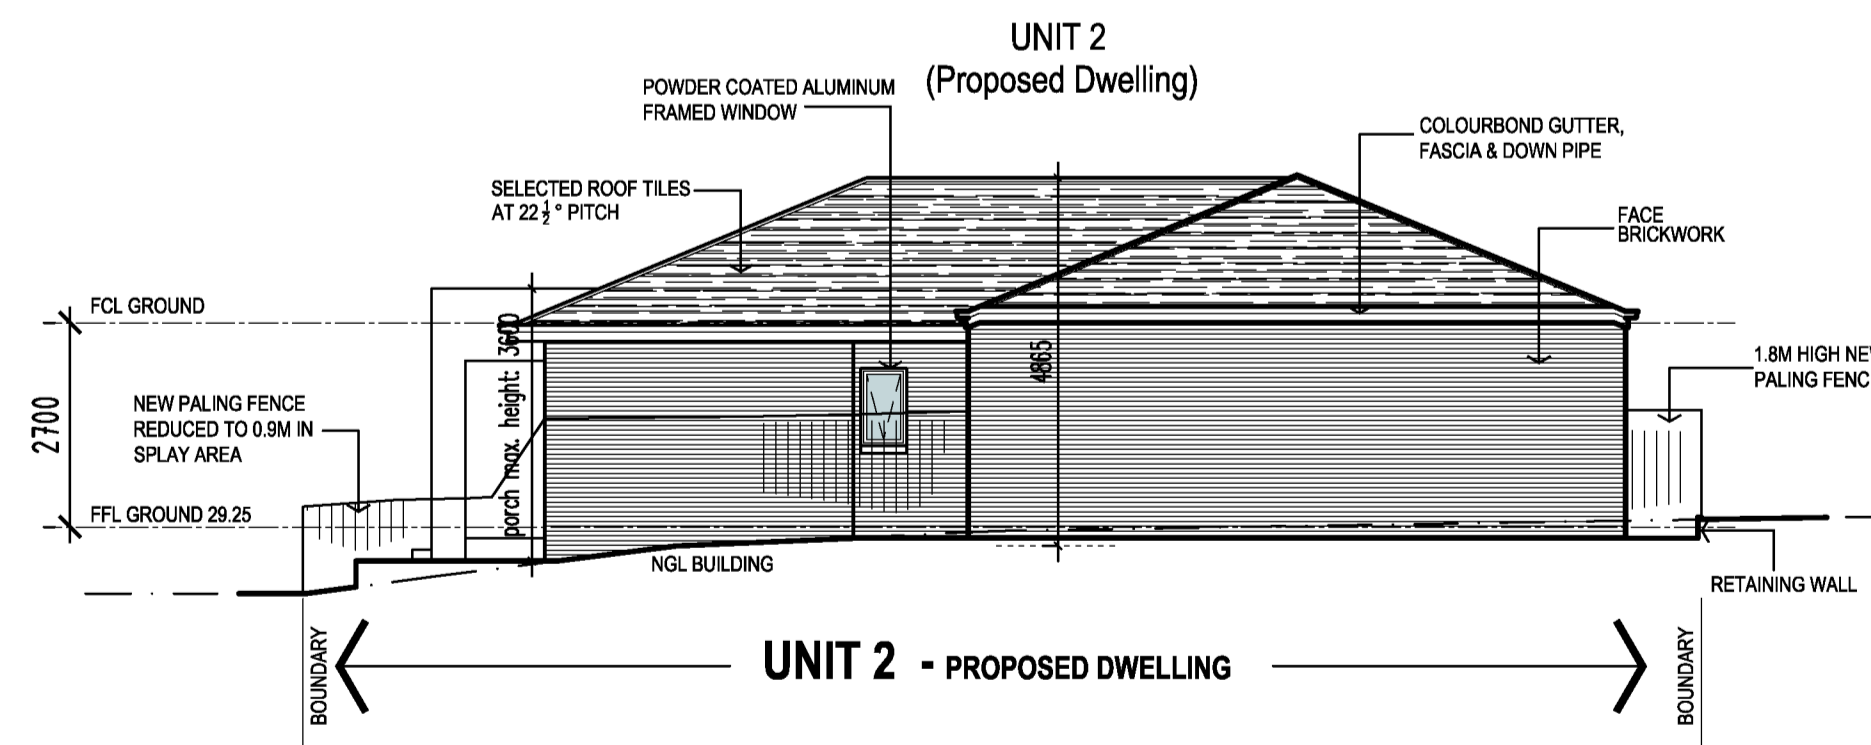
UNIT 2
(Proposed Dwelling)

POWDER COATED ALUMINUM FRAMED WINDOW

COLOURBOND GUTTER, FASCIA & DOWN PIPE

SELECTED ROOF TILES AT 22$\frac{1}{2}$° PITCH

FACE BRICKWORK

FCL GROUND

porch max. height: 3600

4865

1.8M HIGH NEW PALING FENC

2700

NEW PALING FENCE REDUCED TO 0.9M IN SPLAY AREA

FFL GROUND 29.25

NGL BUILDING

RETAINING WALL

BOUNDARY

UNIT 2 - PROPOSED DWELLING

BOUNDARY